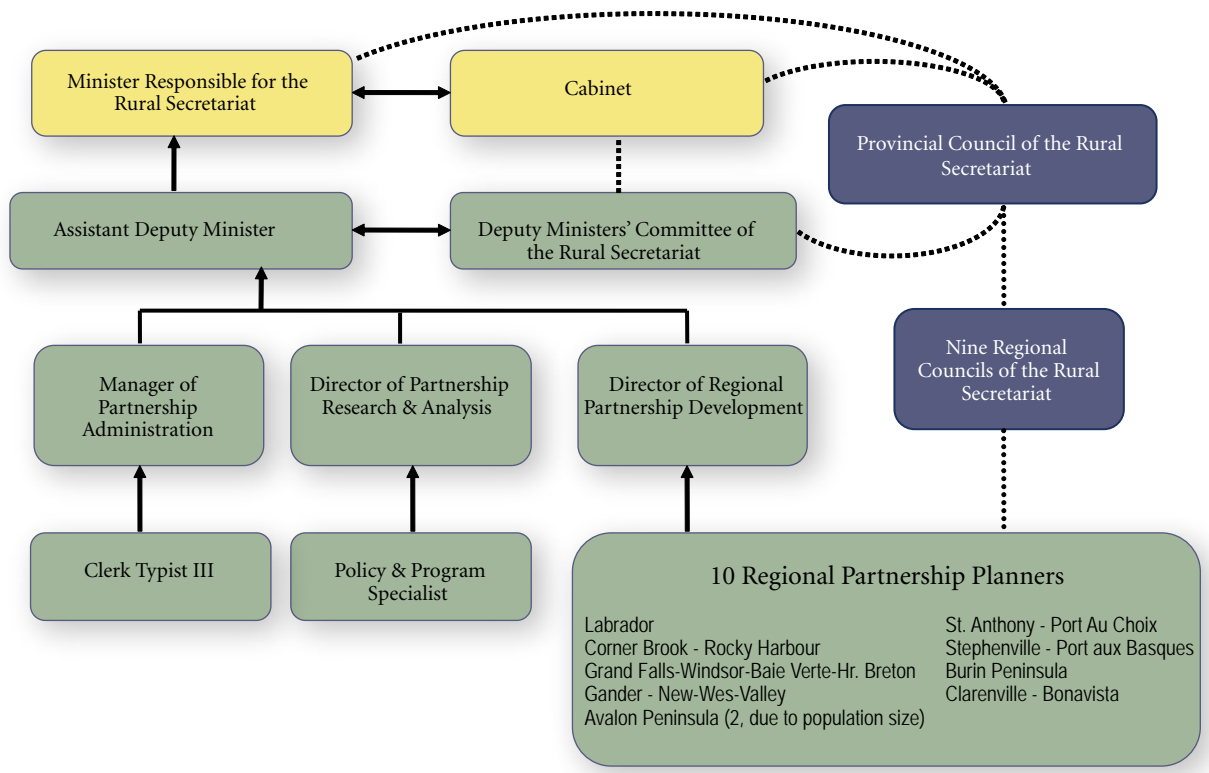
Minister Responsible for the Rural Secretariat

Cabinet

Provincial Council of the Rural Secretariat

Assistant Deputy Minister

Deputy Ministers' Committee of the Rural Secretariat

Nine Regional Councils of the Rural Secretariat

Manager of Partnership Administration

Director of Partnership Research & Analysis

Director of Regional Partnership Development

Clerk Typist III

Policy & Program Specialist

10 Regional Partnership Planners

Labrador
Corner Brook - Rocky Harbour
Grand Falls-Windsor-Baie Verte-Hr. Breton
Gander - New-Wes-Valley
Avalon Peninsula (2, due to population size)

St. Anthony - Port Au Choix
Stephenville - Port aux Basques
Burin Peninsula
Clarenville - Bonavista